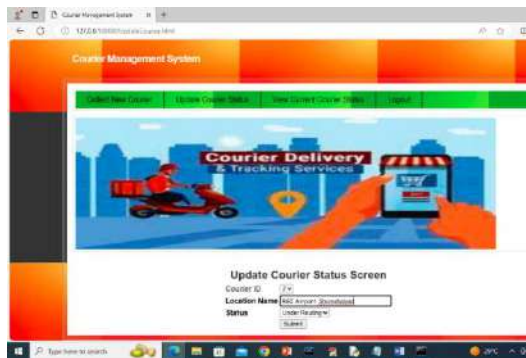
Courier Management System

127.0.0.1:8080/UpdateCourier.html

Courier Management System

Collect New Courier | Update Courier Status | View Current Courier Status | Logout

Courier Delivery
& Tracking Services

Update Courier Status Screen
Courier ID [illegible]
Location Name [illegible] Airport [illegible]
Status Under Routing
Submit

Type here to search

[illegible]°C